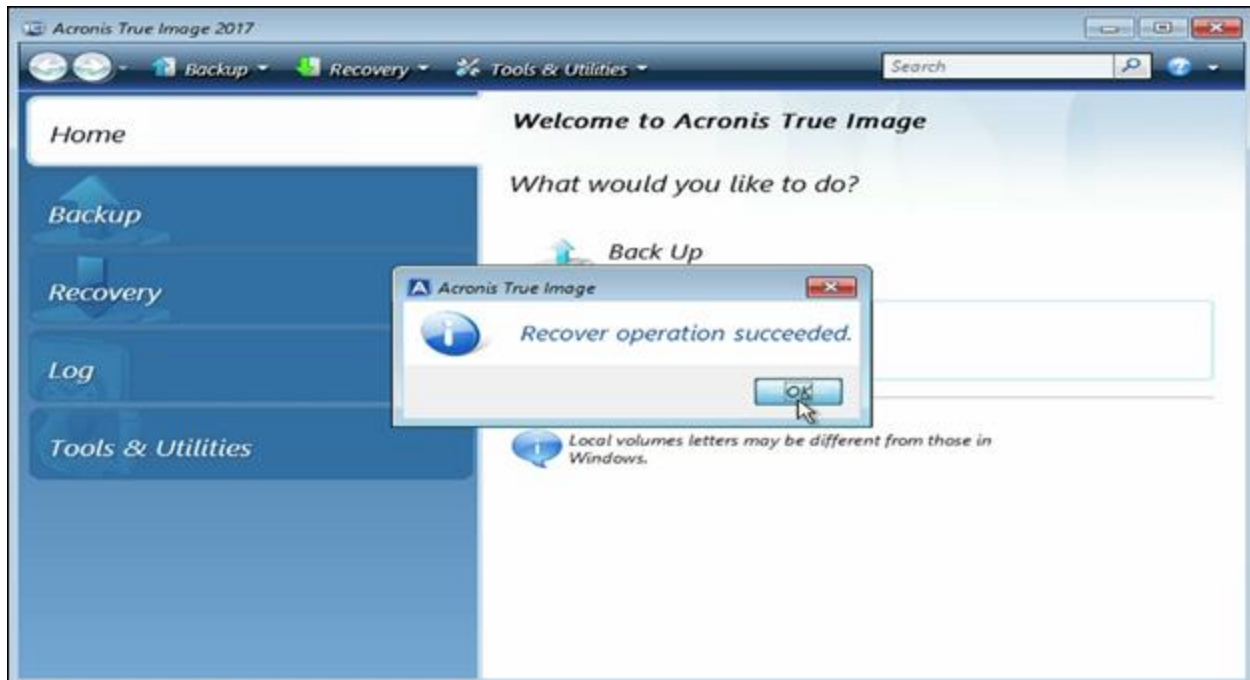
Acronis True Image 2017

Backup Recovery Tools & Utilities Search

Home

Backup

Recovery

Log

Tools & Utilities

Welcome to Acronis True Image

What would you like to do?

Back Up

Acronis True Image

Recover operation succeeded.

OK

Local volumes letters may be different from those in Windows.